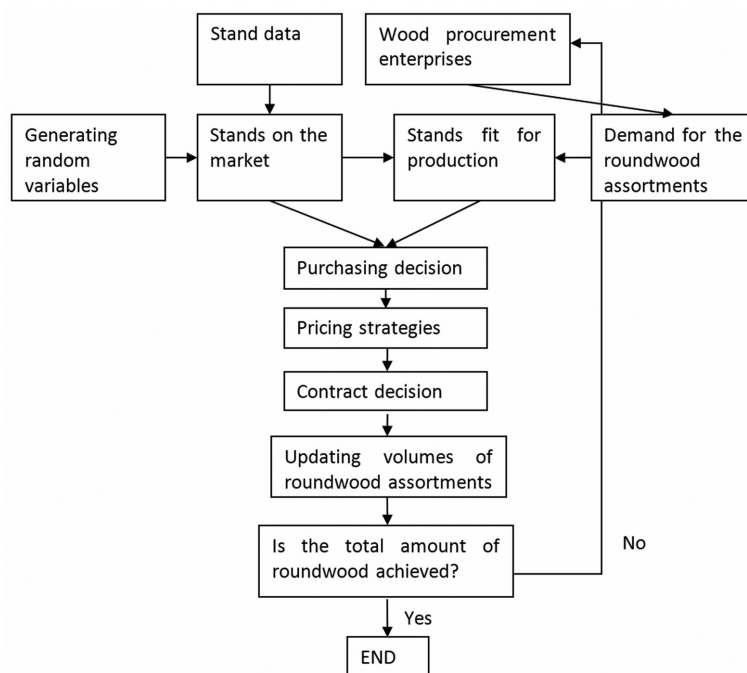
Stand data

Wood procurement enterprises

Generating random variables

Stands on the market

Stands fit for production

Demand for the roundwood assortments

Purchasing decision

Pricing strategies

Contract decision

Updating volumes of roundwood assortments

Is the total amount of roundwood achieved?

No

Yes

END